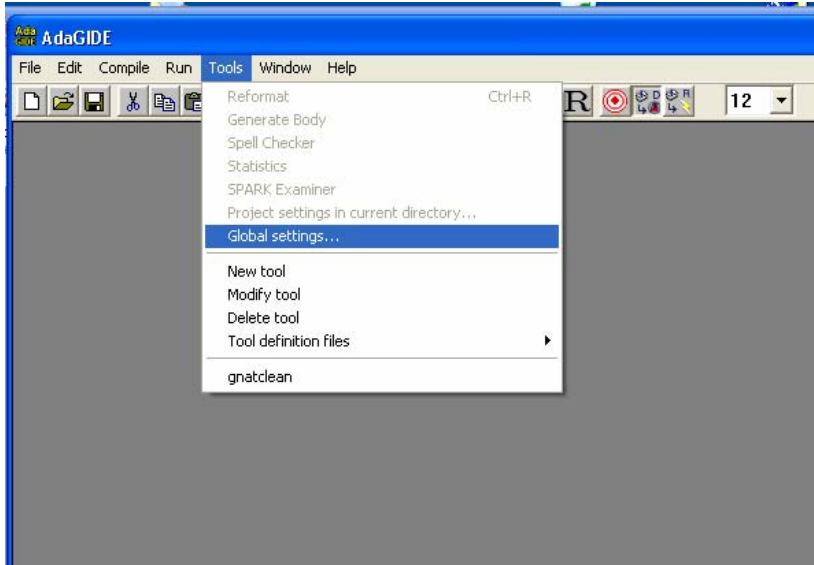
AdaGIDE

File Edit Compile Run Tools Window Help

R 12

Reformat Ctrl+R
Generate Body
Spell Checker
Statistics
SPARK Examiner
Project settings in current directory...
Global settings...

New tool
Modify tool
Delete tool
Tool definition files

gnatclean